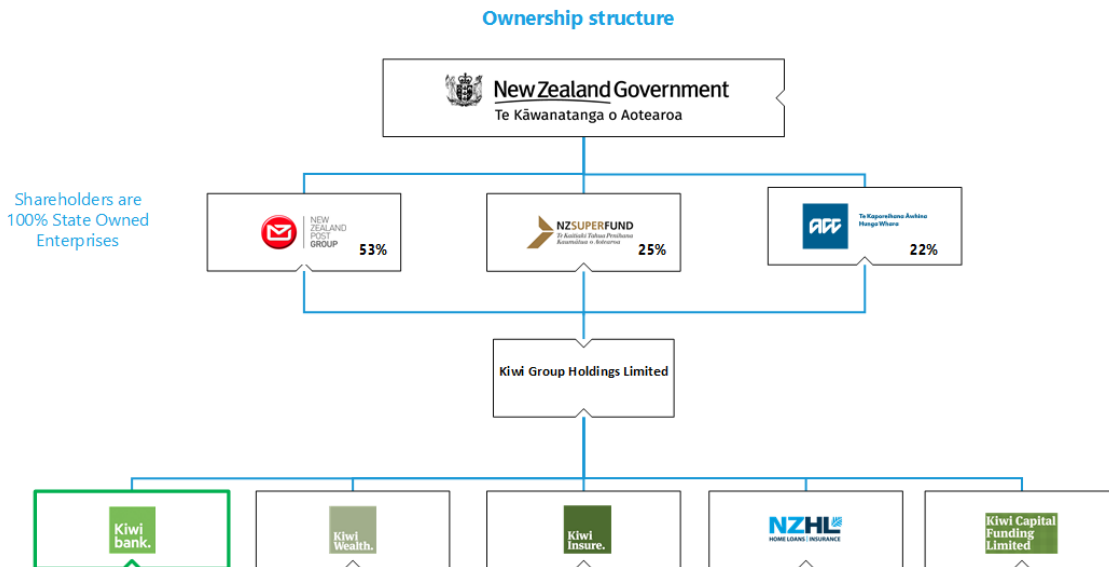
Ownership structure

New Zealand Government
Te Kāwanatanga o Aotearoa

Shareholders are 100% State Owned Enterprises

NEW ZEALAND POST GROUP
53%

NZSUPERFUND
Te Kaitiaki Tahua Penihana Kaumātua o Aotearoa
25%

ACC
Te Kaporeihana Āwhina Hunga Whara
22%

Kiwi Group Holdings Limited

Kiwi bank.

Kiwi Wealth.

Kiwi Insure.

NZHL
HOME LOANS | INSURANCE

Kiwi Capital Funding Limited